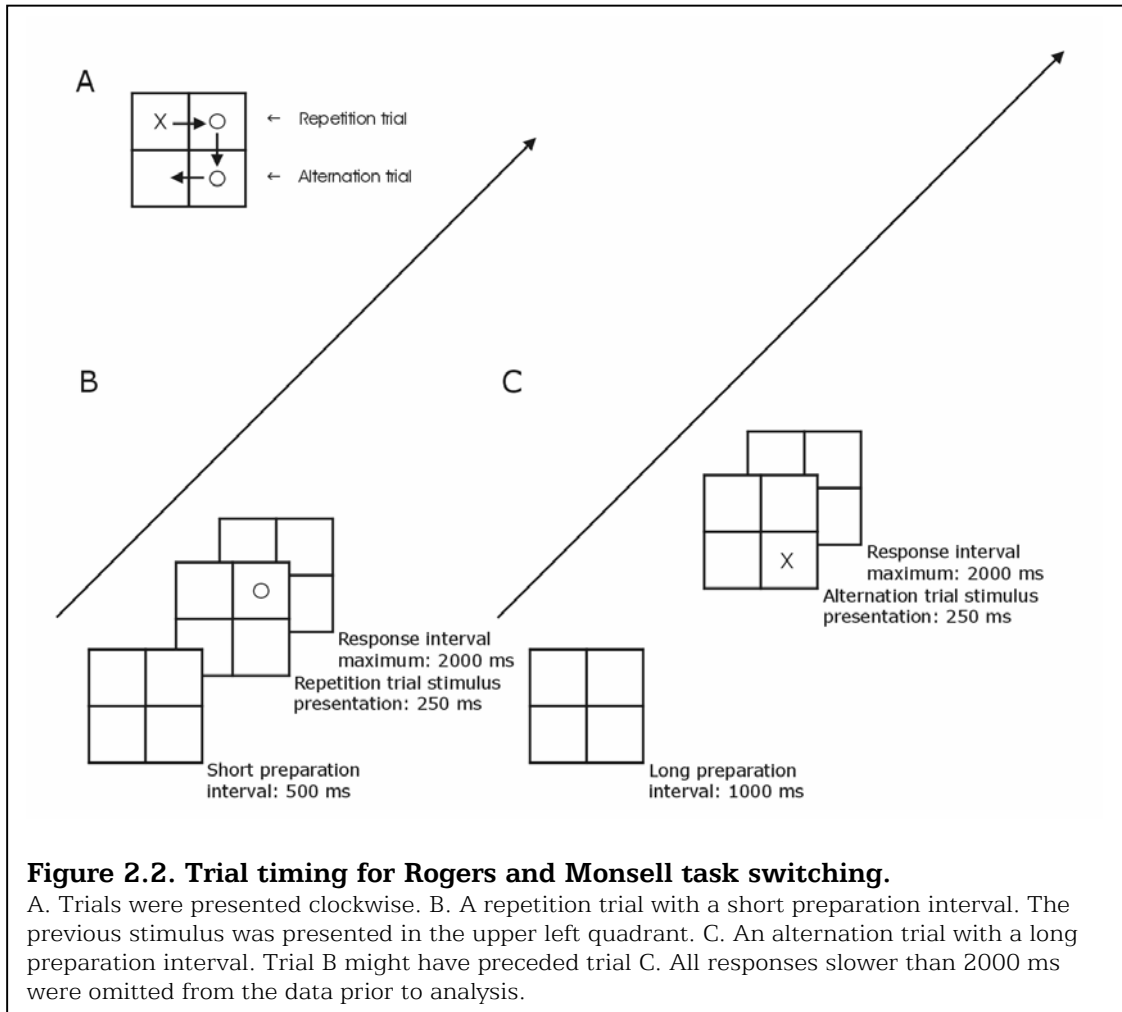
A

X O ← Repetition trial

O ← Alternation trial

B

O

Response interval maximum: 2000 ms

Repetition trial stimulus presentation: 250 ms

Short preparation interval: 500 ms

C

X

Response interval maximum: 2000 ms

Alternation trial stimulus presentation: 250 ms

Long preparation interval: 1000 ms

**Figure 2.2. Trial timing for Rogers and Monsell task switching.**

A. Trials were presented clockwise. B. A repetition trial with a short preparation interval. The previous stimulus was presented in the upper left quadrant. C. An alternation trial with a long preparation interval. Trial B might have preceded trial C. All responses slower than 2000 ms were omitted from the data prior to analysis.